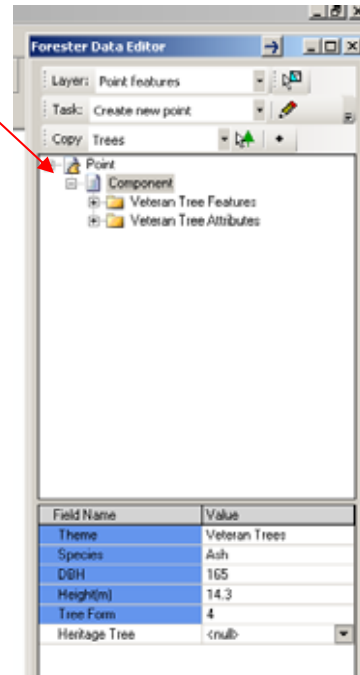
Forester Data Editor

Layer: Point features

Task: Create new point

Copy Trees

Point
Component
Veteran Tree Features
Veteran Tree Attributes

| Field Name | Value |
|---|---|
| Theme | Veteran Trees |
| Species | Ash |
| DBH | 165 |
| Height(m) | 14.3 |
| Tree Form | 4 |
| Heritage Tree | <null> |